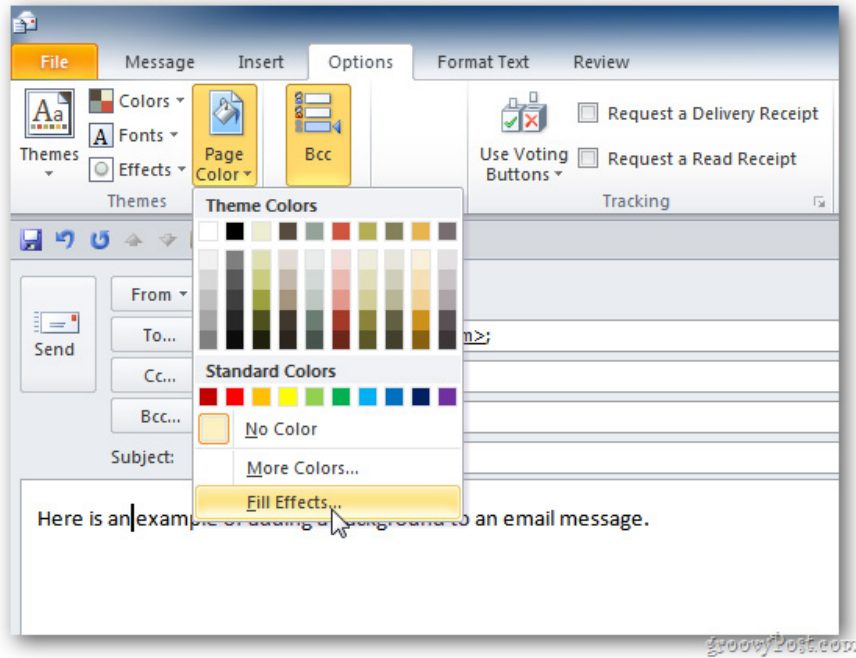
File Message Insert Options Format Text Review

Themes
Colors
Fonts
Effects
Themes
Page Color
Bcc
Use Voting Buttons
Request a Delivery Receipt
Request a Read Receipt
Tracking

Theme Colors
Standard Colors
No Color
More Colors...
Fill Effects...

Send
From
To...
Cc...
Bcc...
Subject:
m>;

Here is an example of adding a background to an email message.

groovyPost.com